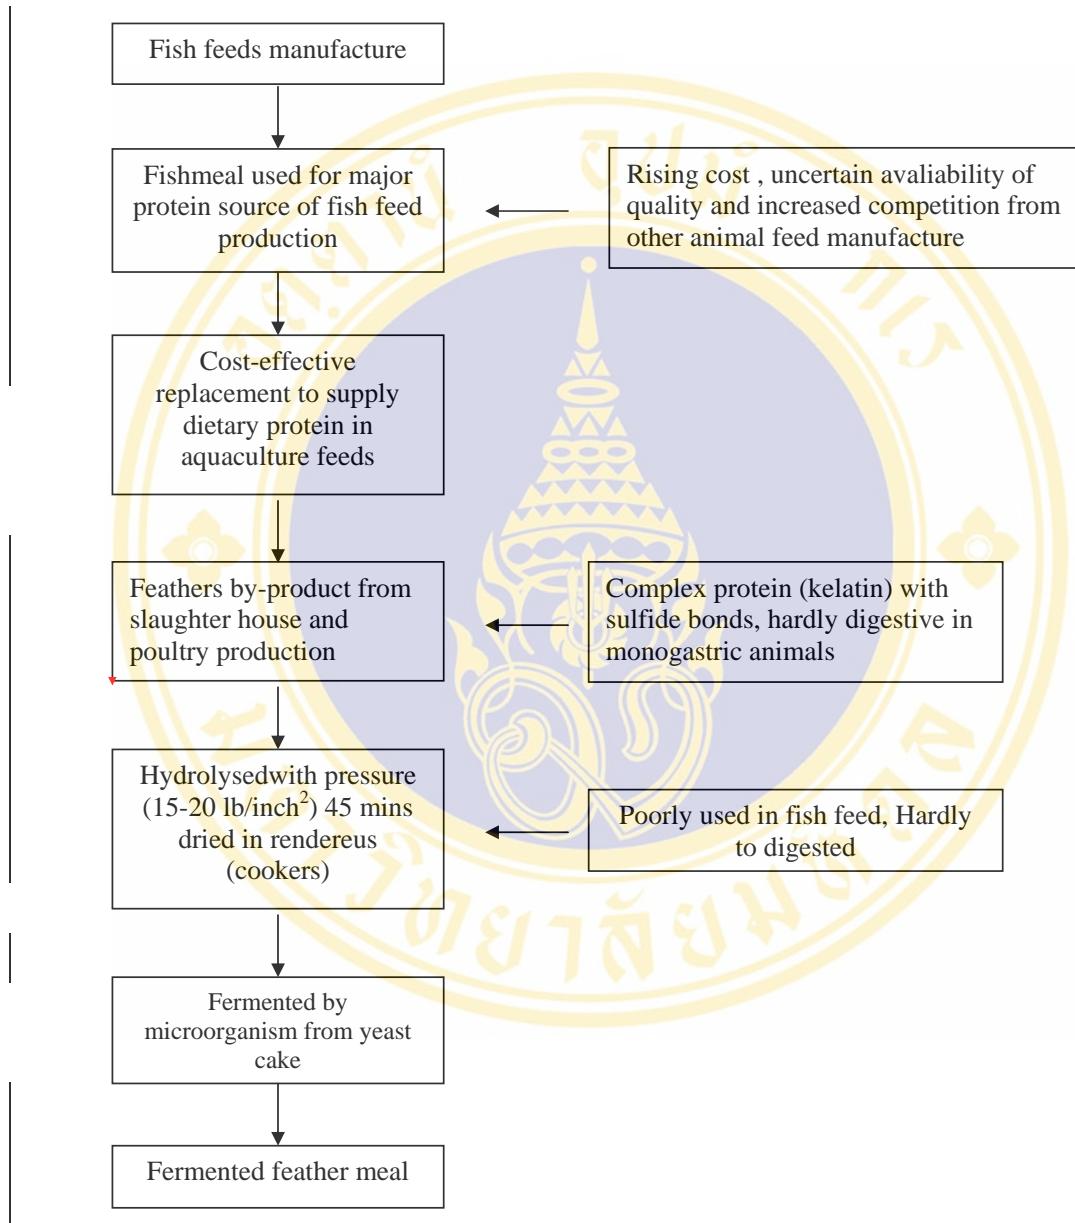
Fish feeds manufacture

Fishmeal used for major protein source of fish feed production

Rising cost , uncertain avaliability of quality and increased competition from other animal feed manufacture

Cost-effective replacement to supply dietary protein in aquaculture feeds

Feathers by-product from slaughter house and poultry production

Complex protein (kelatin) with sulfide bonds, hardly digestive in monogastric animals

Hydrolysedwith pressure (15-20 lb/inch$^2$) 45 mins dried in rendereus (cookers)

Poorly used in fish feed, Hardly to digested

Fermented by microorganism from yeast cake

Fermented feather meal